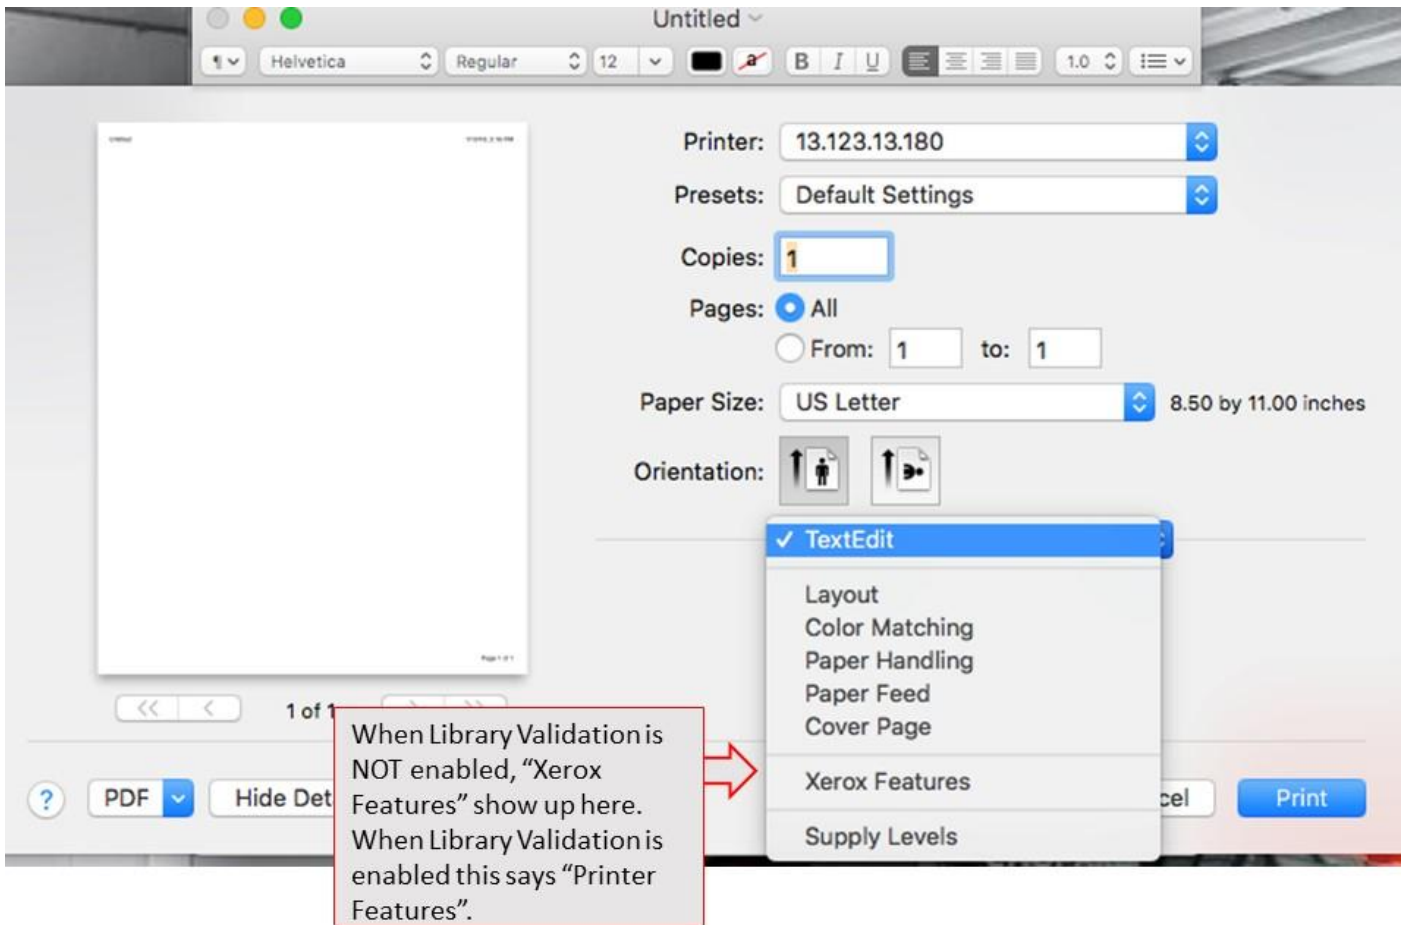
Untitled

¶ Helvetica Regular 12 B I U 1.0

Printer: 13.123.13.180

Presets: Default Settings

Copies: 1

Pages: All

From: 1 to: 1

Paper Size: US Letter 8.50 by 11.00 inches

Orientation:

✓ TextEdit

Layout
Color Matching
Paper Handling
Paper Feed
Cover Page

Xerox Features

Supply Levels

1 of 1

? PDF Hide Det

cel Print

When Library Validation is NOT enabled, "Xerox Features" show up here. When Library Validation is enabled this says "Printer Features".